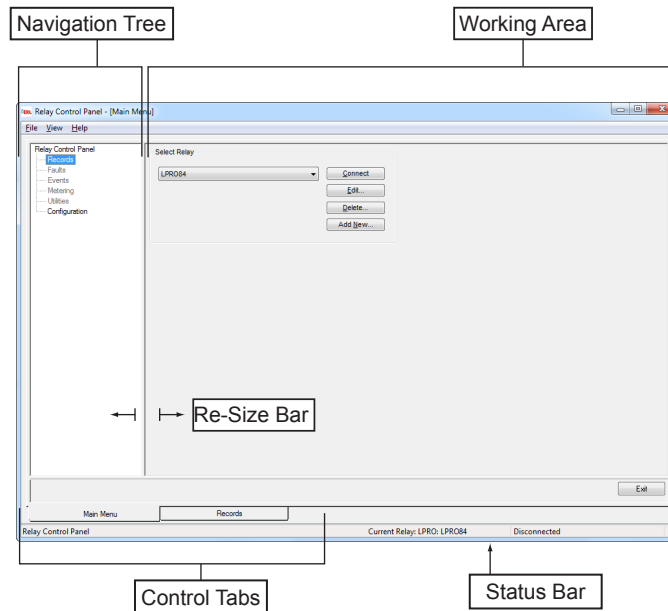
Navigation Tree

Working Area

Relay Control Panel - [Main Menu]

File View Help

Relay Control Panel
Records
Faults
Events
Metering
Utilities
Configuration

Select Relay

LPRO84

Connect

Edit...

Delete...

Add New...

Re-Size Bar

Exit

Main Menu

Records

Relay Control Panel

Current Relay: LPRO: LPRO84

Disconnected

Control Tabs

Status Bar